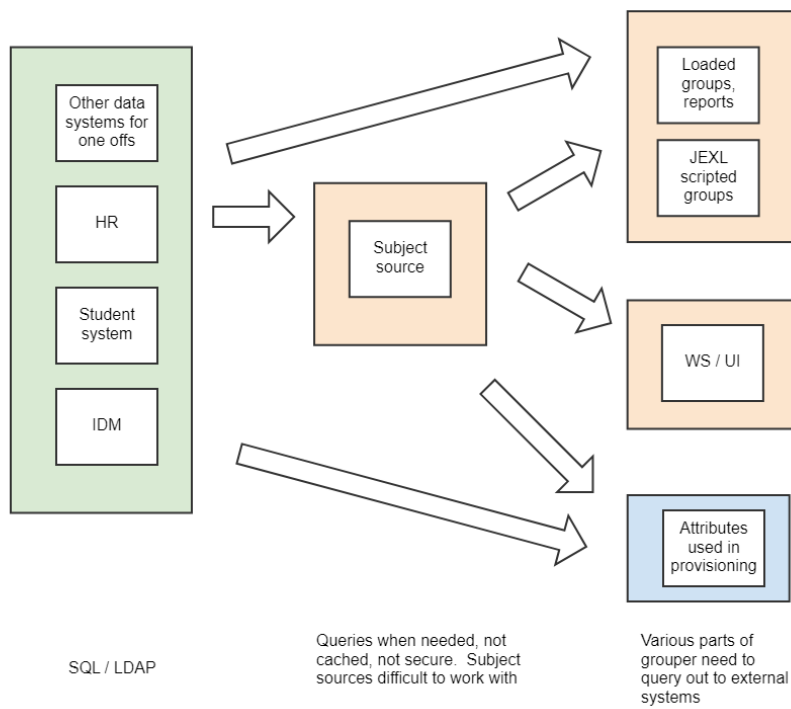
Other data systems for one offs

HR

Student system

IDM

Subject source

Loaded groups, reports

JEXL scripted groups

WS / UI

Attributes used in provisioning

SQL / LDAP

Queries when needed, not cached, not secure. Subject sources difficult to work with

Various parts of grouper need to query out to external systems